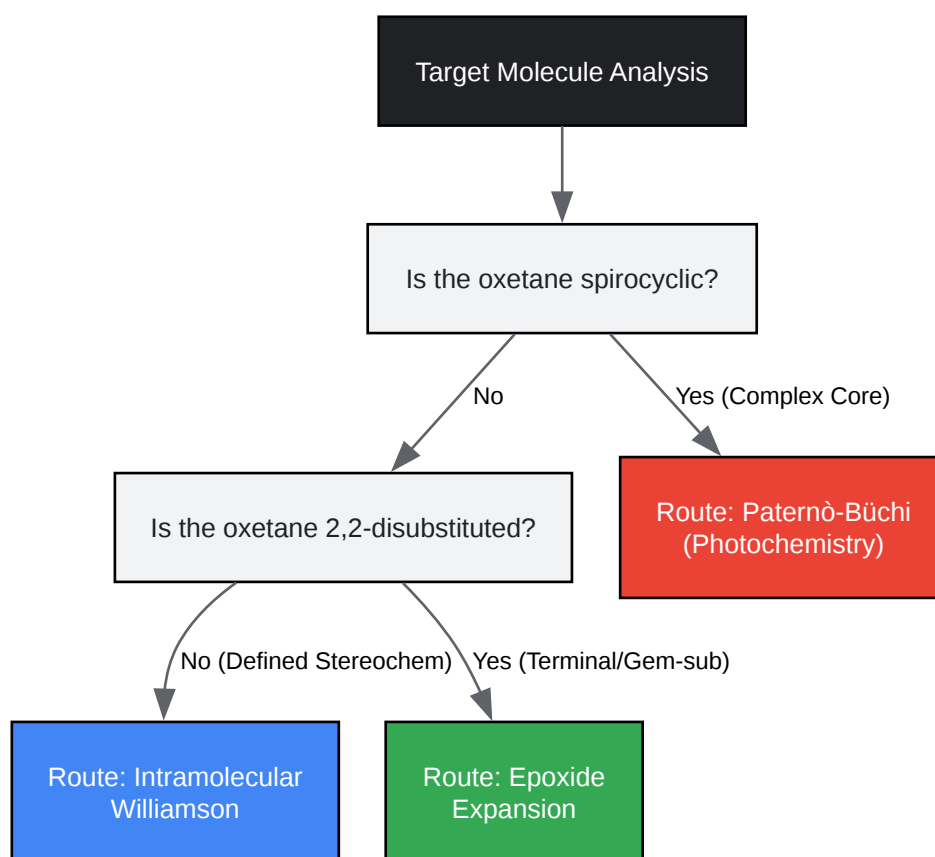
Target Molecule Analysis

Is the oxetane spirocyclic?

No

Yes (Complex Core)

Is the oxetane 2,2-disubstituted?

Route: Paternò-Büchi (Photochemistry)

No (Defined Stereochem)

Yes (Terminal/Gem-sub)

Route: Intramolecular Williamson

Route: Epoxide Expansion